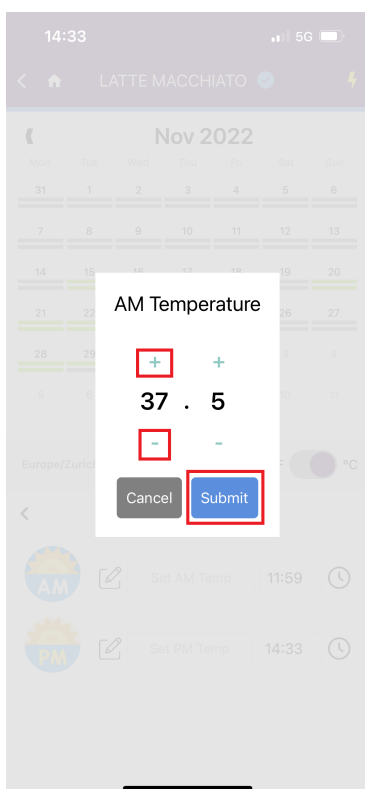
14:33 5G

LATTE MACCHIATO

Nov 2022

Mon Tue Wed Thu Fri Sat Sun

31 1 2 3 4 5 6

7 8 9 10 11 12 13

14 15 16 17 18 19 20

21 22 26 27

28 29 3 4

5 6 10 11

Europe/Zurich °C

AM Temperature

+ +

37 . 5

- -

Cancel Submit

AM Set AM Temp 11:59

PM Set PM Temp 14:33